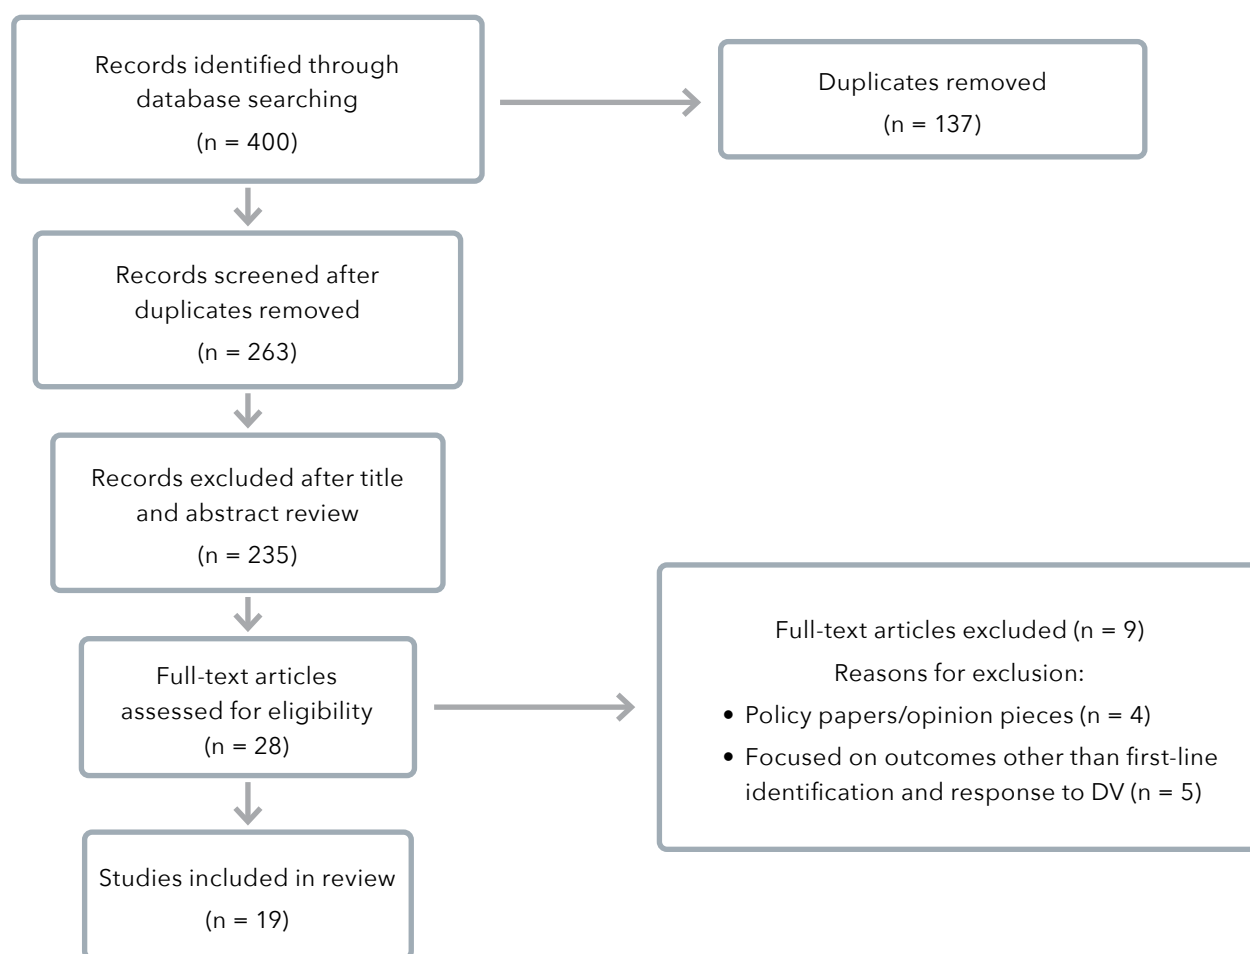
Records identified through database searching
(n = 400)

Duplicates removed
(n = 137)

Records screened after duplicates removed
(n = 263)

Records excluded after title and abstract review
(n = 235)

Full-text articles assessed for eligibility
(n = 28)

Full-text articles excluded (n = 9)
Reasons for exclusion:
• Policy papers/opinion pieces (n = 4)
• Focused on outcomes other than first-line identification and response to DV (n = 5)

Studies included in review
(n = 19)